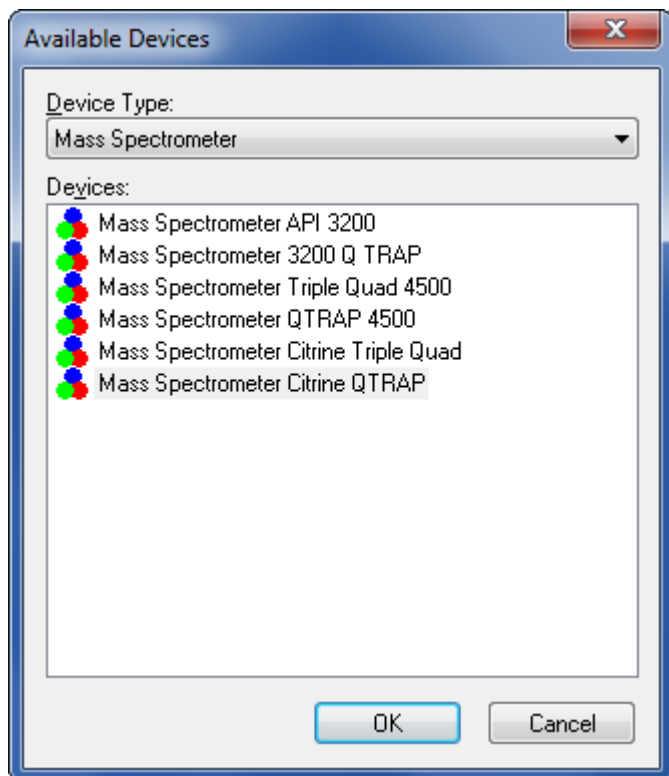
Available Devices

Device Type:

Mass Spectrometer

Devices:

Mass Spectrometer API 3200
Mass Spectrometer 3200 Q TRAP
Mass Spectrometer Triple Quad 4500
Mass Spectrometer QTRAP 4500
Mass Spectrometer Citrine Triple Quad
Mass Spectrometer Citrine QTRAP

OK

Cancel